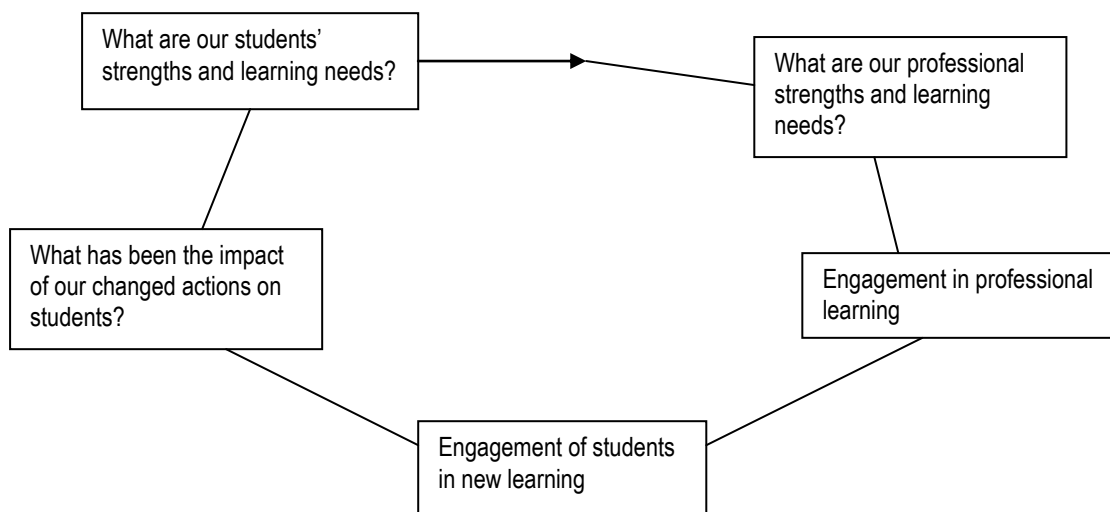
What are our students' strengths and learning needs?

What are our professional strengths and learning needs?

Engagement in professional learning

Engagement of students in new learning

What has been the impact of our changed actions on students?